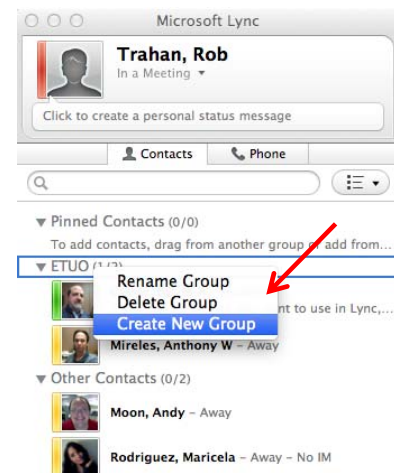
Microsoft Lync

Trahan, Rob
In a Meeting ▾

Click to create a personal status message

Contacts
Phone

▼ Pinned Contacts (0/0)
To add contacts, drag from another group or add from...

▼ ETUO (1/2)
Rename Group
Delete Group
Create New Group
nt to use in Lync,...

Mireles, Anthony W – Away

▼ Other Contacts (0/2)

Moon, Andy – Away

Rodriguez, Maricela – Away – No IM